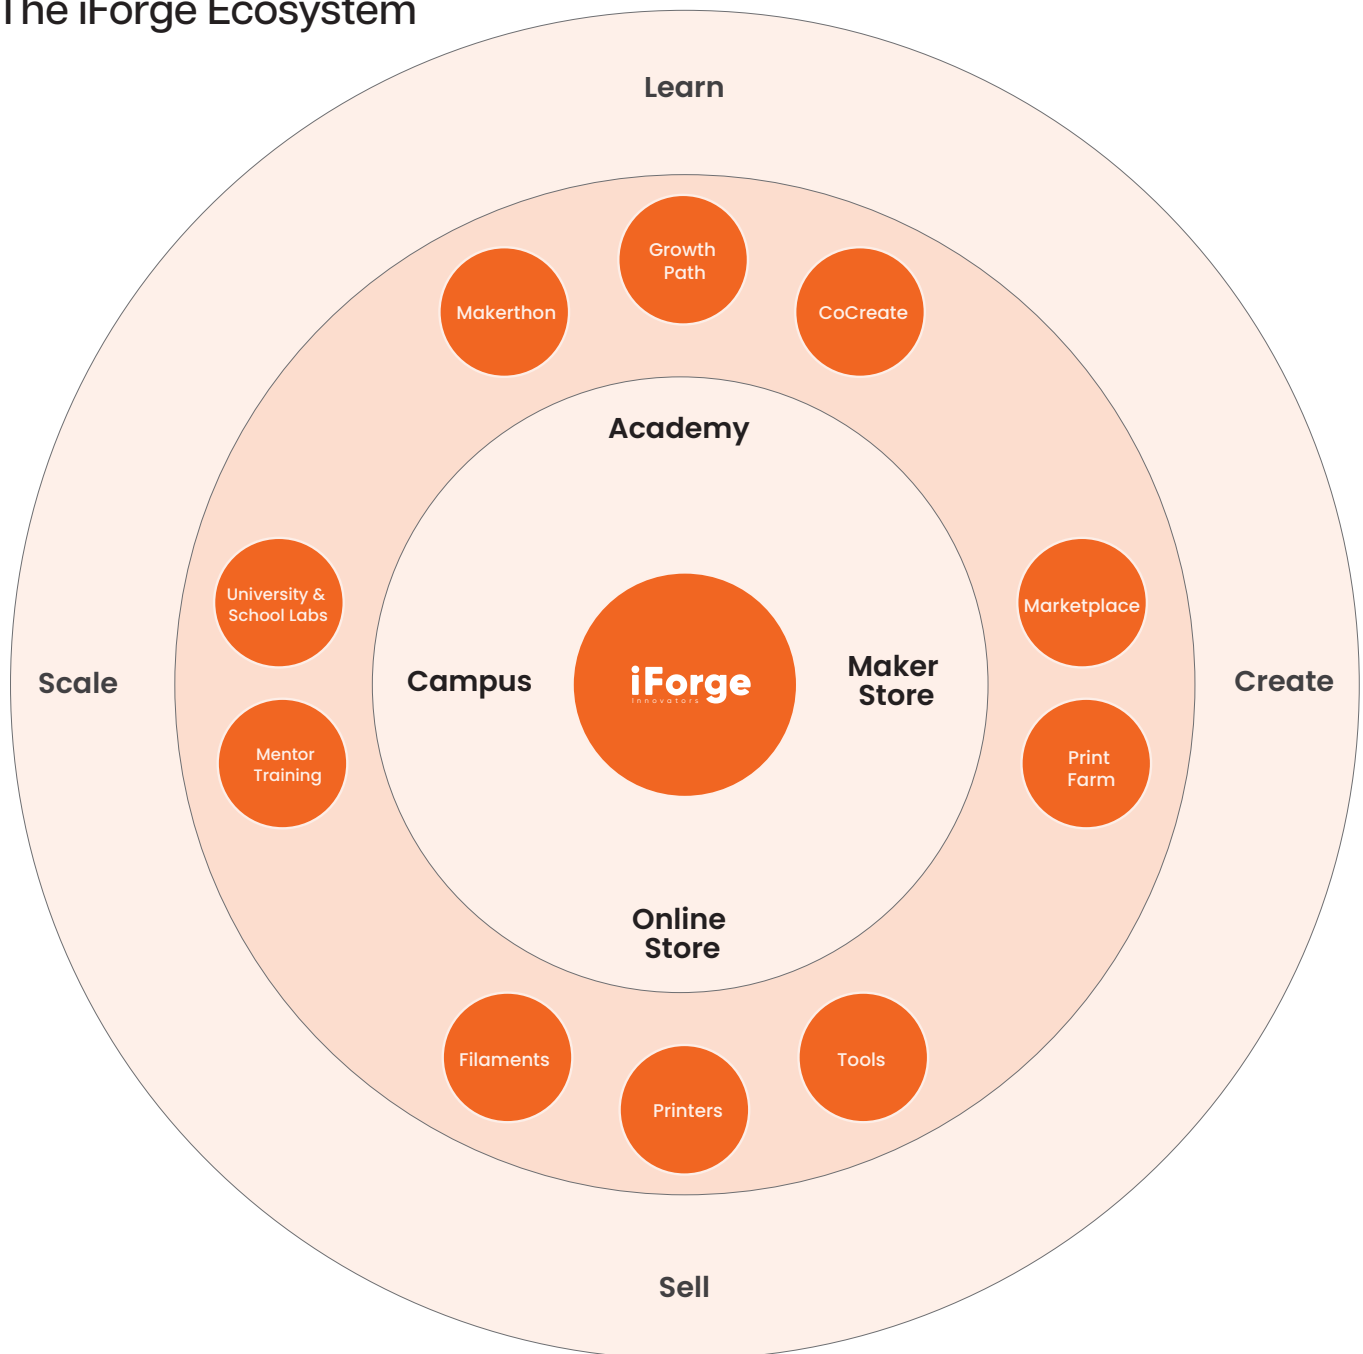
The iForge Ecosystem

Learn

Growth Path

Makerthon

CoCreate

Academy

University & School Labs

Marketplace

Scale

Campus

iForge
Innovators

Maker Store

Create

Mentor Training

Print Farm

Online Store

Filaments

Tools

Printers

Sell